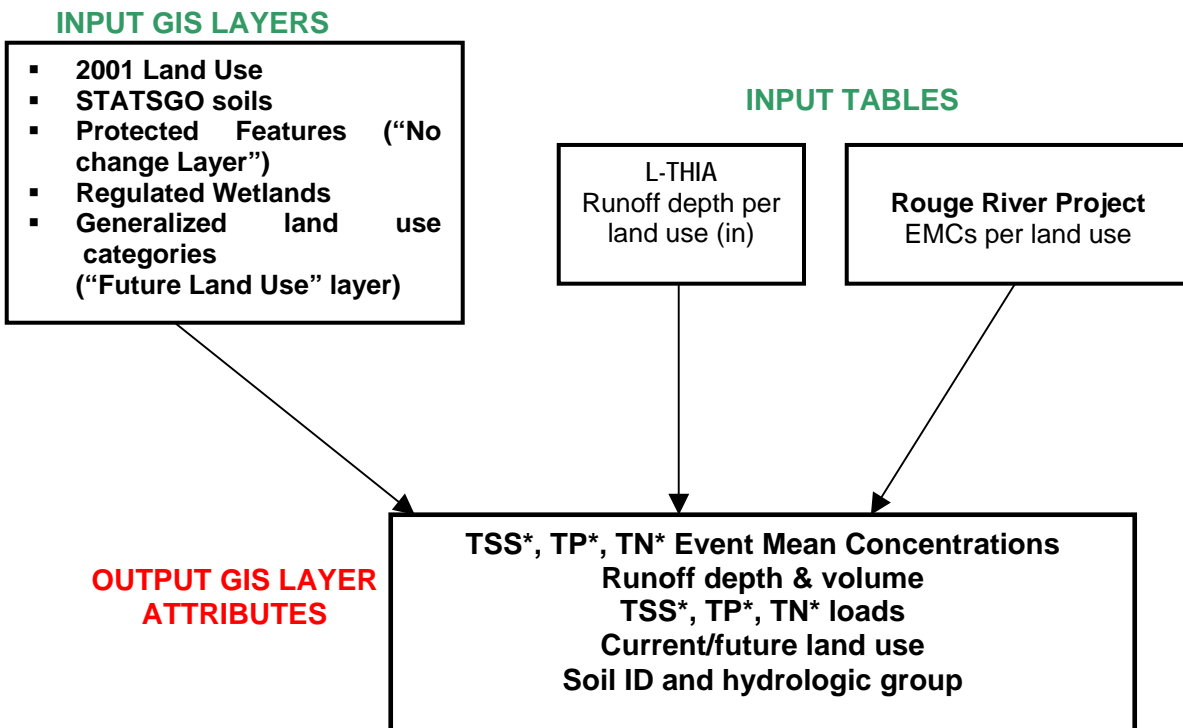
INPUT GIS LAYERS

- 2001 Land Use
- STATSGO soils
- Protected Features ("No change Layer")
- Regulated Wetlands
- Generalized land use categories ("Future Land Use" layer)

INPUT TABLES

L-THIA
Runoff depth per land use (in)

Rouge River Project
EMCs per land use

OUTPUT GIS LAYER ATTRIBUTES

TSS*, TP*, TN* Event Mean Concentrations
Runoff depth & volume
TSS*, TP*, TN* loads
Current/future land use
Soil ID and hydrologic group